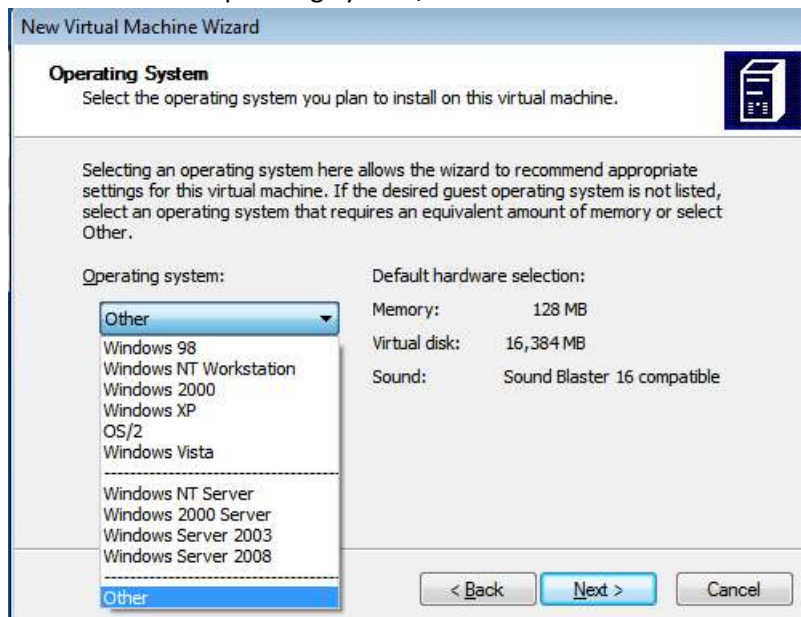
New Virtual Machine Wizard

Operating System
Select the operating system you plan to install on this virtual machine.

Selecting an operating system here allows the wizard to recommend appropriate settings for this virtual machine. If the desired guest operating system is not listed, select an operating system that requires an equivalent amount of memory or select Other.

Operating system:

Other

Windows 98
Windows NT Workstation
Windows 2000
Windows XP
OS/2
Windows Vista

Windows NT Server
Windows 2000 Server
Windows Server 2003
Windows Server 2008

Other

Default hardware selection:

| | |
|---|---|
| Memory: | 128 MB |
| Virtual disk: | 16,384 MB |
| Sound: | Sound Blaster 16 compatible |

< Back
Next >
Cancel